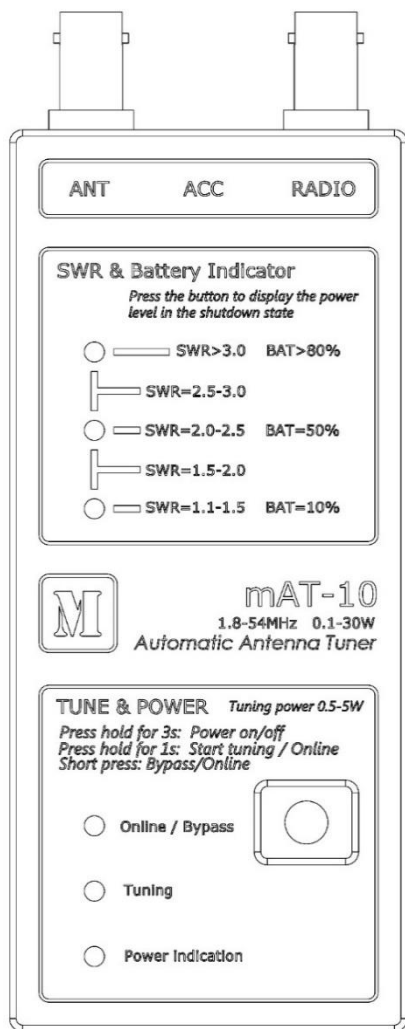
ANT ACC RADIO

SWR & Battery Indicator

Press the button to display the power level in the shutdown state

SWR>3.0 BAT>80%

SWR=2.5-3.0

SWR=2.0-2.5 BAT=50%

SWR=1.5-2.0

SWR=1.1-1.5 BAT=10%

M

mAT-10

1.8-54MHz 0.1-30W

Automatic Antenna Tuner

TUNE & POWER Tuning power 0.5-5W

Press hold for 3s: Power on/off
Press hold for 1s: Start tuning / Online
Short press: Bypass/Online

Online / Bypass

Tuning

Power Indication